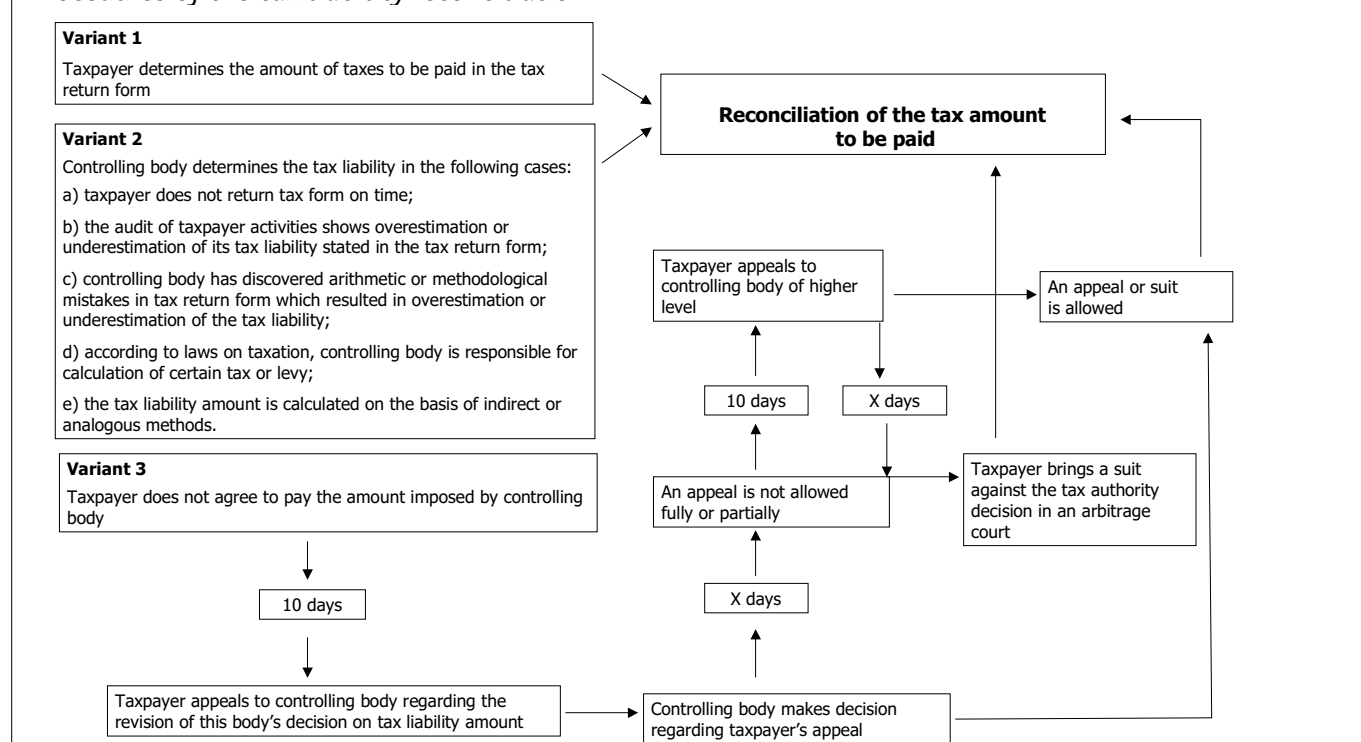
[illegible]

**Variant 1**

Taxpayer determines the amount of taxes to be paid in the tax return form

**Variant 2**

Controlling body determines the tax liability in the following cases:

a) taxpayer does not return tax form on time;

b) the audit of taxpayer activities shows overestimation or underestimation of its tax liability stated in the tax return form;

c) controlling body has discovered arithmetic or methodological mistakes in tax return form which resulted in overestimation or underestimation of the tax liability;

d) according to laws on taxation, controlling body is responsible for calculation of certain tax or levy;

e) the tax liability amount is calculated on the basis of indirect or analogous methods.

**Variant 3**

Taxpayer does not agree to pay the amount imposed by controlling body

10 days

Taxpayer appeals to controlling body regarding the revision of this body's decision on tax liability amount

**Reconciliation of the tax amount to be paid**

Taxpayer appeals to controlling body of higher level

An appeal or suit is allowed

10 days

X days

An appeal is not allowed fully or partially

Taxpayer brings a suit against the tax authority decision in an arbitrage court

X days

Controlling body makes decision regarding taxpayer's appeal